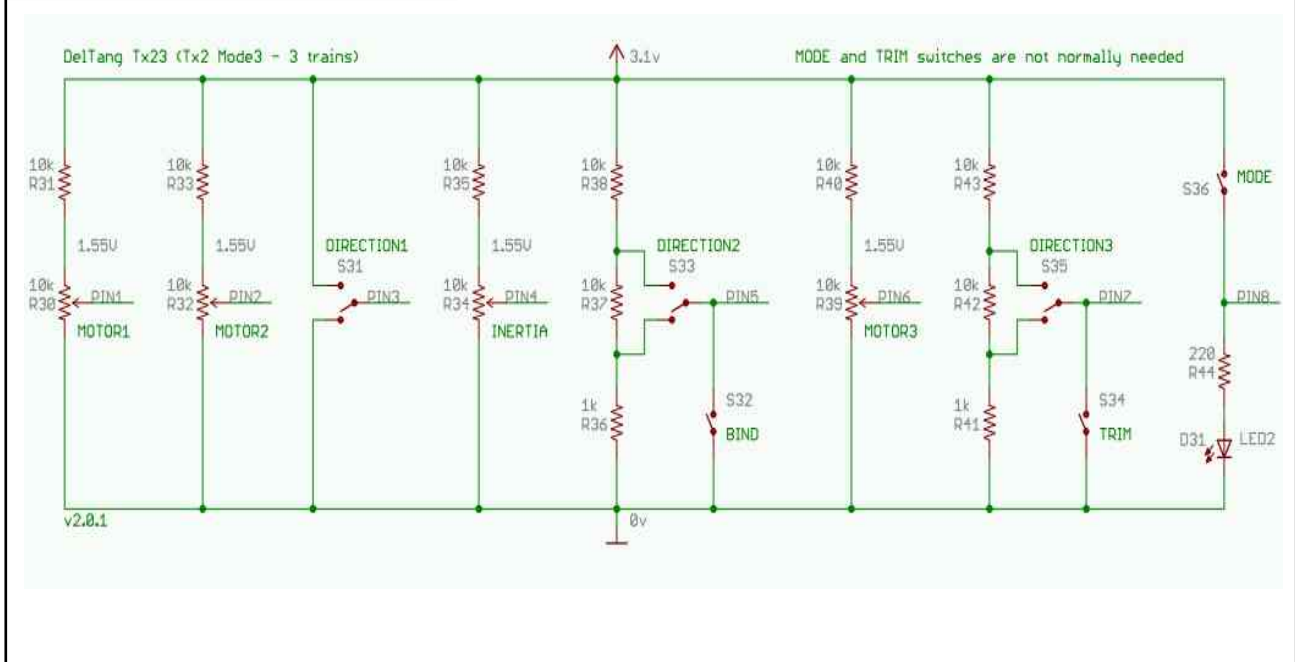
DelTang Tx23 (Tx2 Mode3 - 3 trains)

3.1v

MODE and TRIM switches are not normally needed

10k
R31

1.55V

10k
R30

PIN1

MOTOR1

10k
R33

1.55V

10k
R32

PIN2

MOTOR2

DIRECTION1

S31

PIN3

10k
R35

1.55V

10k
R34

PIN4

INERTIA

10k
R38

DIRECTION2

S33

10k
R37

PIN5

1k
R36

S32

BIND

10k
R40

1.55V

10k
R39

PIN6

MOTOR3

10k
R43

DIRECTION3

S35

10k
R42

PIN7

1k
R41

S34

TRIM

S36

MODE

PIN8

220
R44

D31

LED2

v2.0.1

0v